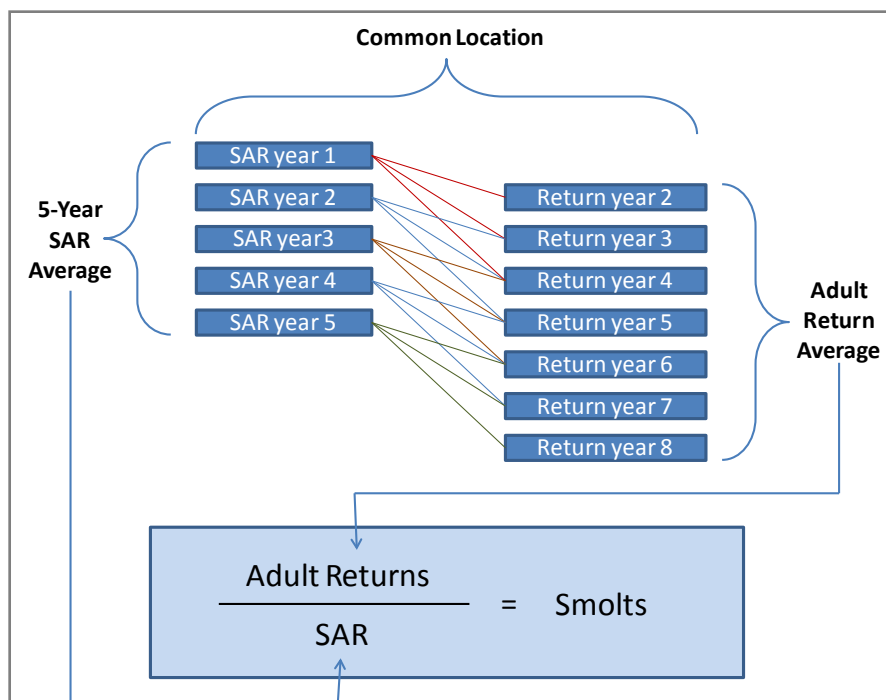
Common Location

5-Year SAR Average

SAR year 1
SAR year 2
SAR year3
SAR year 4
SAR year 5

Return year 2
Return year 3
Return year 4
Return year 5
Return year 6
Return year 7
Return year 8

Adult Return Average

$\frac{\text{Adult Returns}}{\text{SAR}}$ = Smolts